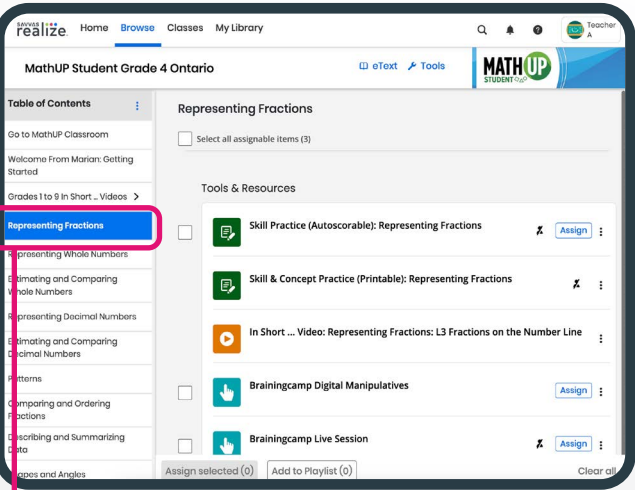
SAVVAS realize. Home Browse Classes My Library

Teacher A

MathUP Student Grade 4 Ontario

eText Tools

MATH UP STUDENT

Table of Contents

Go to MathUP Classroom

Welcome From Marian: Getting Started

Grades 1 to 9 In Short ... Videos >

Representing Fractions

Representing Whole Numbers

Estimating and Comparing Whole Numbers

Representing Decimal Numbers

Estimating and Comparing Decimal Numbers

Patterns

Comparing and Ordering Fractions

Describing and Summarizing Data

Shapes and Angles

Representing Fractions

Select all assignable items (3)

Tools & Resources

Skill Practice (Autoscorable): Representing Fractions Assign

Skill & Concept Practice (Printable): Representing Fractions

In Short ... Video: Representing Fractions: L3 Fractions on the Number Line

Brainingcamp Digital Manipulatives Assign

Brainingcamp Live Session Assign

Assign selected (0) Add to Playlist (0) Clear all